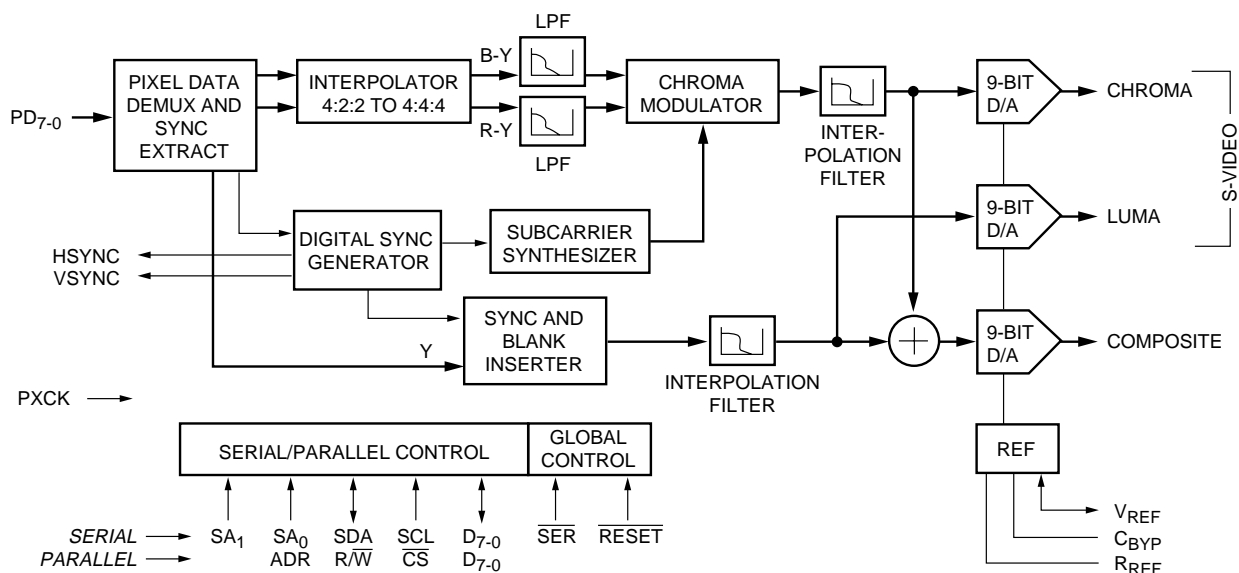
LPF

B-Y

R-Y

LPF

$PD_{7\text{-}0}$

PIXEL DATA DEMUX AND SYNC EXTRACT

INTERPOLATOR 4:2:2 TO 4:4:4

CHROMA MODULATOR

INTER-POLATION FILTER

9-BIT D/A

CHROMA

S-VIDEO

9-BIT D/A

LUMA

DIGITAL SYNC GENERATOR

SUBCARRIER SYNTHESIZER

HSYNC

VSYNC

SYNC AND BLANK INSERTER

Y

9-BIT D/A

COMPOSITE

INTERPOLATION FILTER

PXCK

SERIAL/PARALLEL CONTROL

GLOBAL CONTROL

REF

$V_{REF}$

$C_{BYP}$

$R_{REF}$

SERIAL

PARALLEL

$SA_1$

$SA_0$

ADR

SDA

$R/\overline{W}$

SCL

$\overline{CS}$

$D_{7\text{-}0}$

$D_{7\text{-}0}$

$\overline{SER}$

$\overline{RESET}$